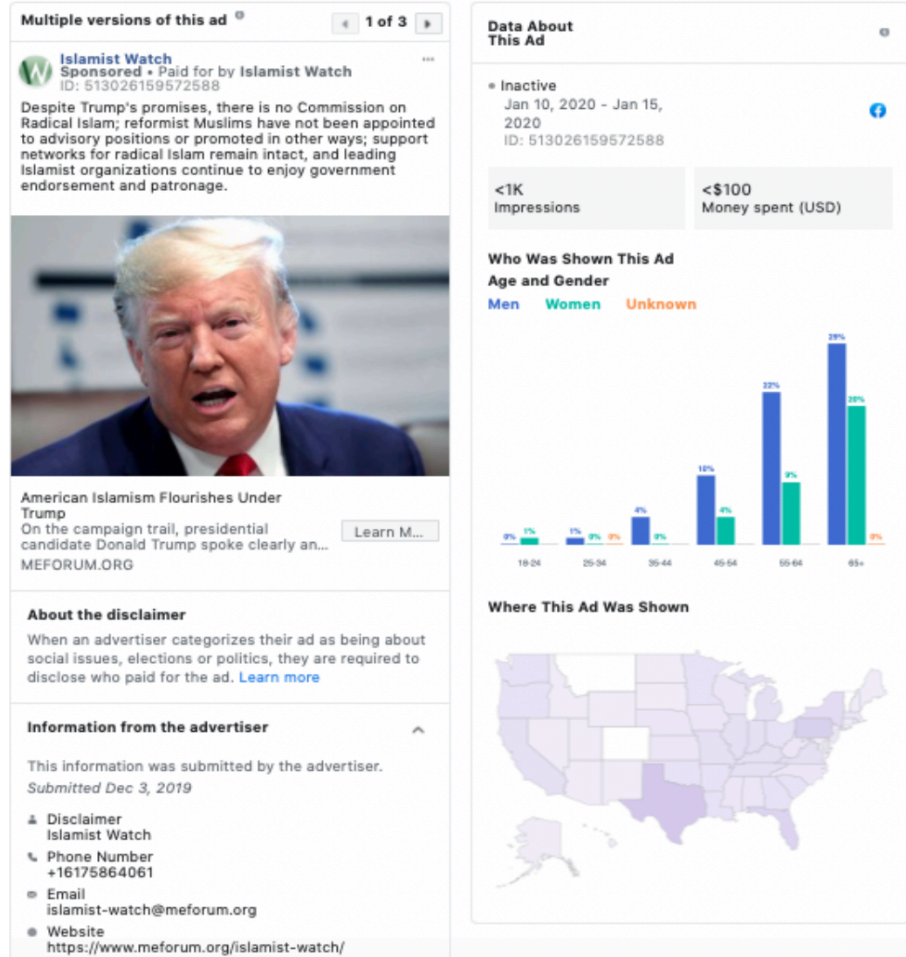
Multiple versions of this ad

1 of 3

Islamist Watch
Sponsored • Paid for by Islamist Watch
ID: 513026159572588

Despite Trump's promises, there is no Commission on Radical Islam; reformist Muslims have not been appointed to advisory positions or promoted in other ways; support networks for radical Islam remain intact, and leading Islamist organizations continue to enjoy government endorsement and patronage.

American Islamism Flourishes Under Trump
On the campaign trail, presidential candidate Donald Trump spoke clearly an...
Learn M...
MEFORUM.ORG

About the disclaimer
When an advertiser categorizes their ad as being about social issues, elections or politics, they are required to disclose who paid for the ad. Learn more

Information from the advertiser
This information was submitted by the advertiser.
Submitted Dec 3, 2019

Disclaimer
Islamist Watch

Phone Number
+16175864061

Email
islamist-watch@meforum.org

Website
https://www.meforum.org/islamist-watch/

Data About This Ad

Inactive
Jan 10, 2020 - Jan 15, 2020
ID: 513026159572588

<1K
Impressions

<$100
Money spent (USD)

Who Was Shown This Ad
Age and Gender
Men Women Unknown

0% 1% 1% 0% 0% 4% 0% 12% 4% 22% 9% 29% 20% 0%

18-24 25-34 35-44 45-54 55-64 65+

Where This Ad Was Shown